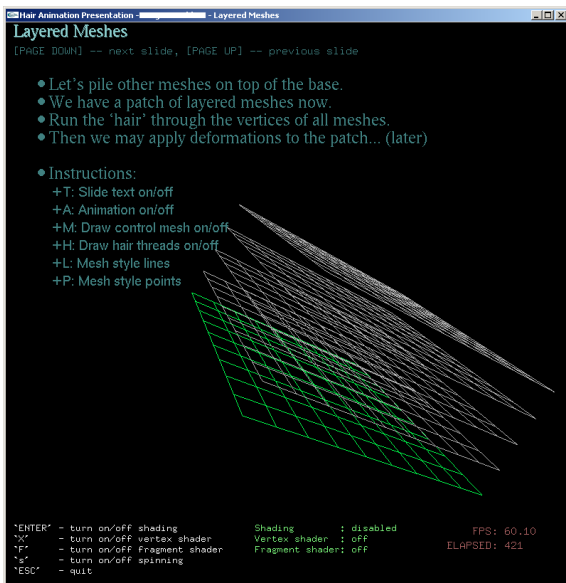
Hair Animation Presentation - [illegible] - Layered Meshes

Layered Meshes

[PAGE DOWN] -- next slide, [PAGE UP] -- previous slide

- Let’s pile other meshes on top of the base.
- We have a patch of layered meshes now.
- Run the ‘hair’ through the vertices of all meshes.
- Then we may apply deformations to the patch... (later)

- Instructions:
+T: Slide text on/off
+A: Animation on/off
+M: Draw control mesh on/off
+H: Draw hair threads on/off
+L: Mesh style lines
+P: Mesh style points

'ENTER' - turn on/off shading
'X' - turn on/off vertex shader
'F' - turn on/off fragment shader
's' - turn on/off spinning
'ESC' - quit

Shading : disabled
Vertex shader : off
Fragment shader: off

FPS: 60.10
ELAPSED: 421